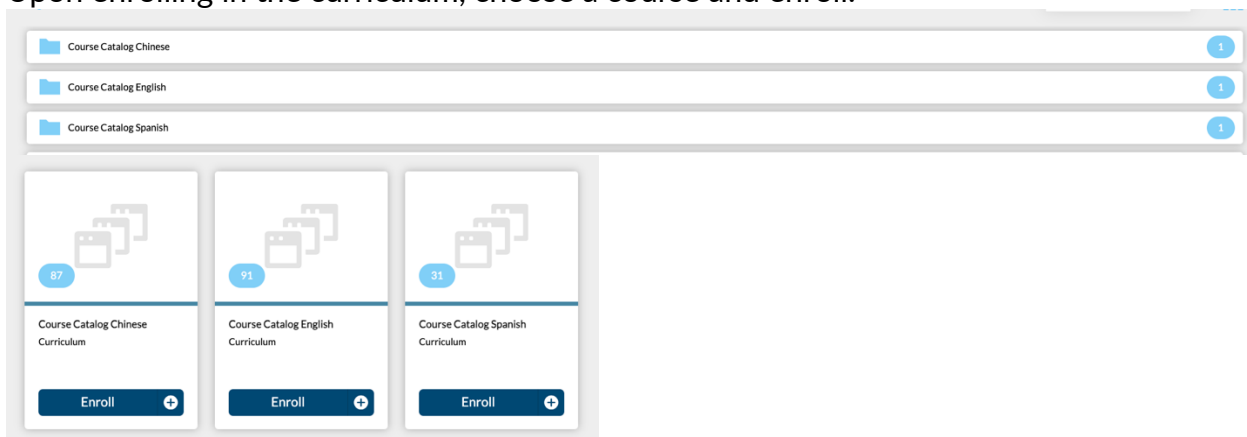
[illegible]

Course Catalog Chinese
1

Course Catalog English
1

Course Catalog Spanish
1

87
Course Catalog Chinese
Curriculum
Enroll

91
Course Catalog English
Curriculum
Enroll

31
Course Catalog Spanish
Curriculum
Enroll